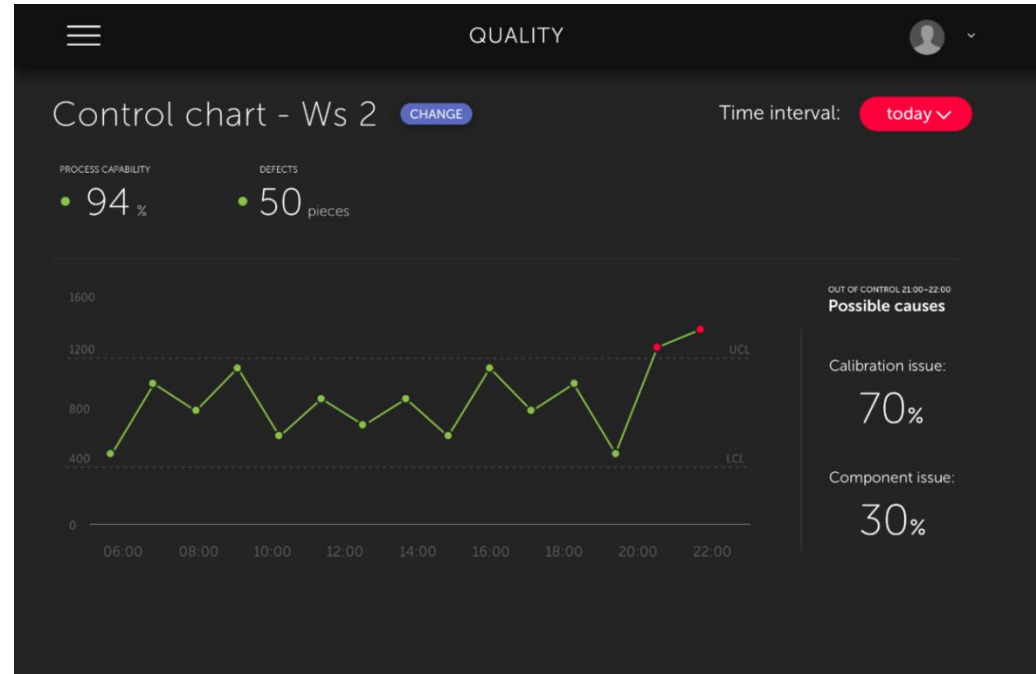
QUALITY

Control chart - Ws 2 CHANGE

Time interval: today

PROCESS CAPABILITY
94 %

DEFECTS
50 pieces

1600
1200
800
400
0

UCL
LCL

06:00 08:00 10:00 12:00 14:00 16:00 18:00 20:00 22:00

OUT OF CONTROL 21:00–22:00
Possible causes

Calibration issue:
70%

Component issue:
30%